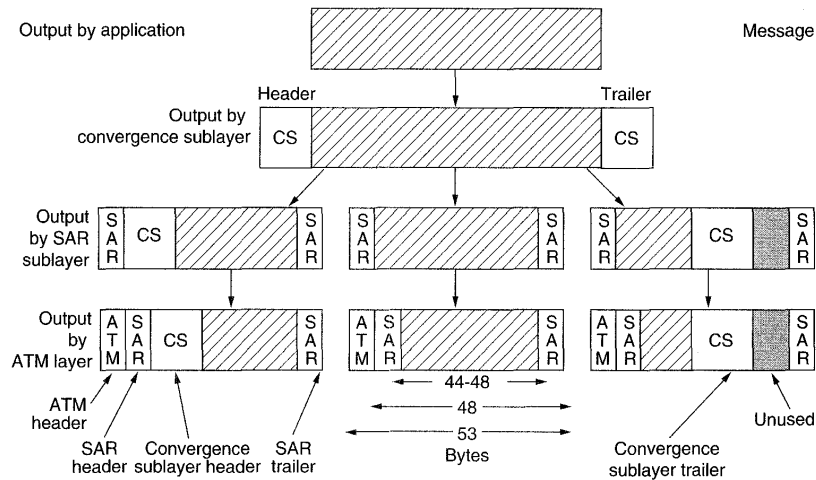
Output by application

Message

Header

Trailer

Output by convergence sublayer

CS

CS

Output by SAR sublayer

SAR

CS

SAR

SAR

SAR

SAR

CS

SAR

Output by ATM layer

ATM

SAR

CS

SAR

ATM

SAR

SAR

ATM

SAR

CS

SAR

44-48

48

53

Bytes

ATM header

SAR header

Convergence sublayer header

SAR trailer

Convergence sublayer trailer

Unused